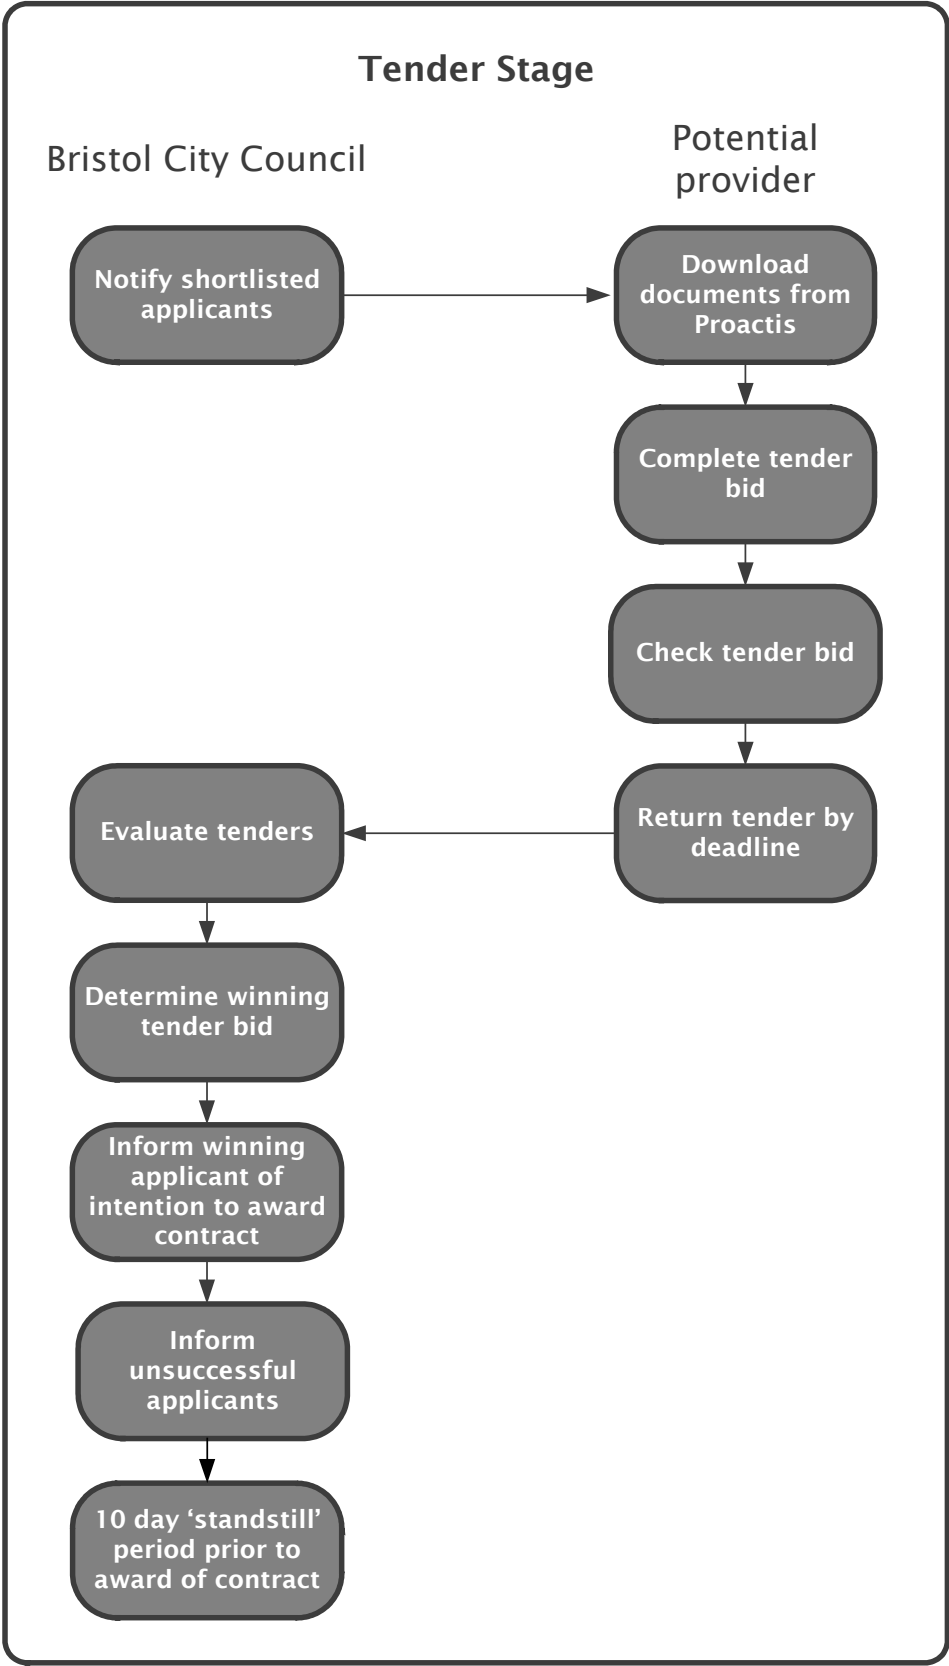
Tender Stage

Bristol City Council

Potential provider

Notify shortlisted applicants

Download documents from Proactis

Complete tender bid

Check tender bid

Return tender by deadline

Evaluate tenders

Determine winning tender bid

Inform winning applicant of intention to award contract

Inform unsuccessful applicants

10 day ‘standstill’ period prior to award of contract